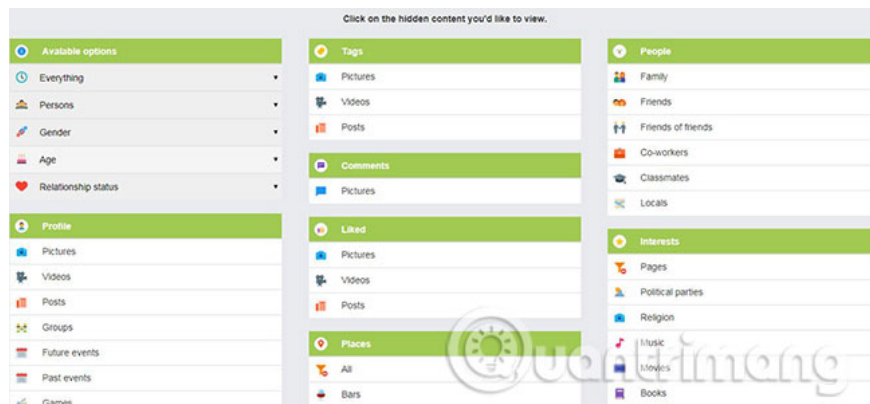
Click on the hidden content you'd like to view.

Available options
Everything
Persons
Gender
Age
Relationship status

Profile
Pictures
Videos
Posts
Groups
Future events
Past events
Games

Tags
Pictures
Videos
Posts

Comments
Pictures

Liked
Pictures
Videos
Posts

Places
All
Bars

People
Family
Friends
Friends of friends
Co-workers
Classmates
Locals

Interests
Pages
Political parties
Religion
Music
Movies
Books

Quantrimang